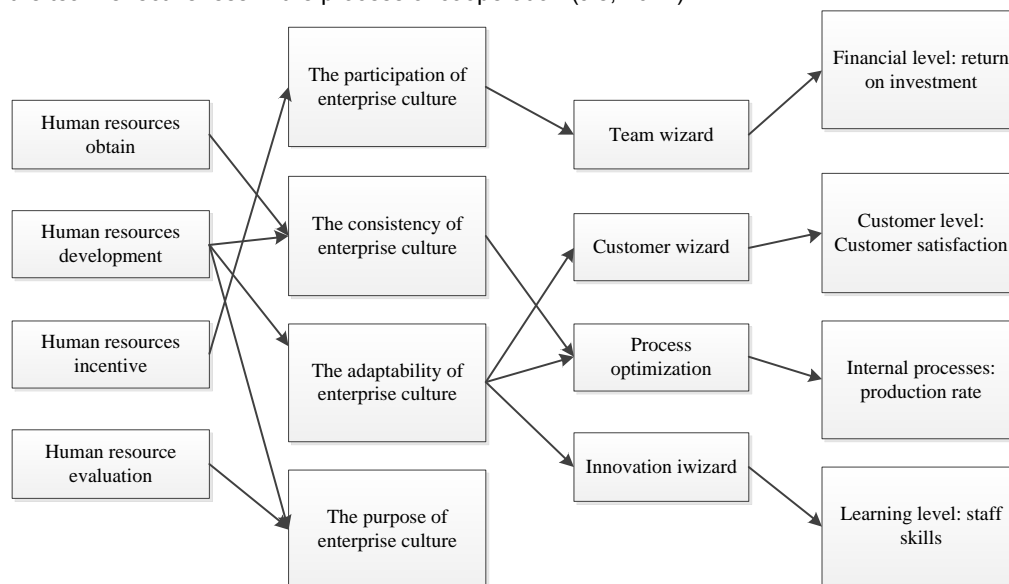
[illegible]

Human resources obtain

Human resources development

Human resources incentive

Human resource evaluation

The participation of enterprise culture

The consistency of enterprise culture

The adaptability of enterprise culture

The purpose of enterprise culture

Team wizard

Customer wizard

Process optimization

Innovation iwizard

Financial level: return on investment

Customer level: Customer satisfaction

Internal processes: production rate

Learning level: staff skills